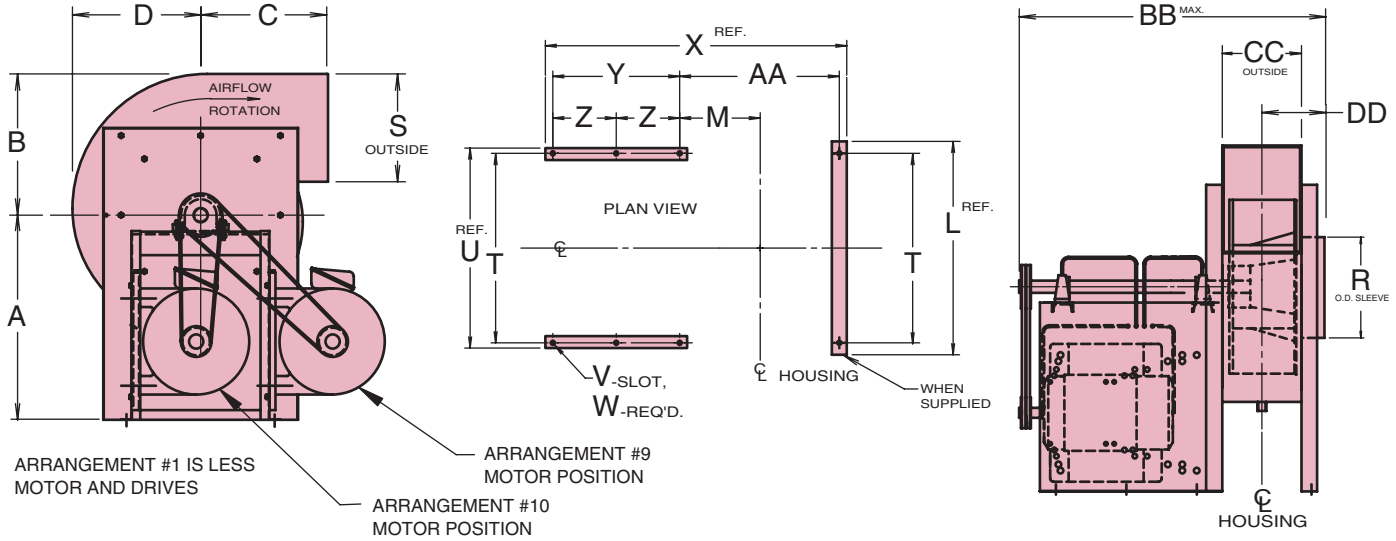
D
C
B
AIRFLOW
ROTATION
S
OUTSIDE
A
ARRANGEMENT #1 IS LESS MOTOR AND DRIVES
ARRANGEMENT #10 MOTOR POSITION
ARRANGEMENT #9 MOTOR POSITION
X REF.
Y
AA
Z
Z
M
PLAN VIEW
REF.
U
T
℄
T
L REF.
V-SLOT,
W-REQ'D.
℄ HOUSING
WHEN SUPPLIED
BB MAX.
CC
OUTSIDE
DD
R
O.D. SLEEVE
℄
HOUSING